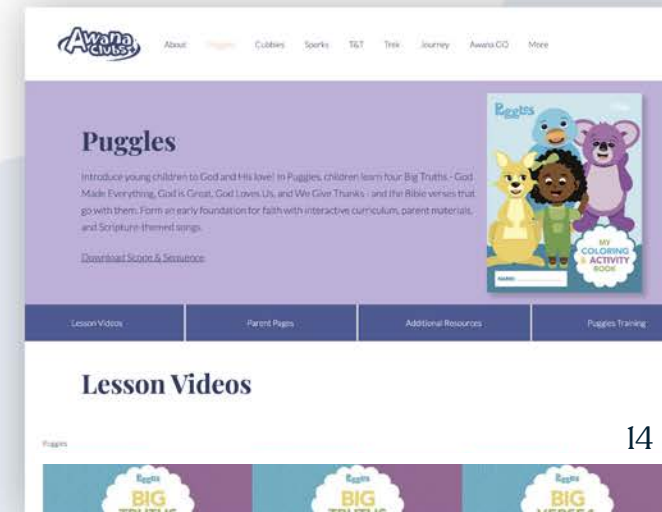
Awana Clubs

About Puggles Cubbies Sparks T&T Trek Journey Awana GO More

Puggles

Introduce young children to God and His love! In Puggles, children learn four Big Truths - God Made Everything, God is Great, God Loves Us, and We Give Thanks - and the Bible verses that go with them. Form an early foundation for faith with interactive curriculum, parent materials, and Scripture-themed songs.

Download Scope & Sequence

Puggles

MY COLORING & ACTIVITY BOOK

NAME:

Lesson Videos | Parent Pages | Additional Resources | Puggles Training

Lesson Videos

Puggles

14

Puggles BIG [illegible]

Puggles BIG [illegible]

Puggles BIG VERSES